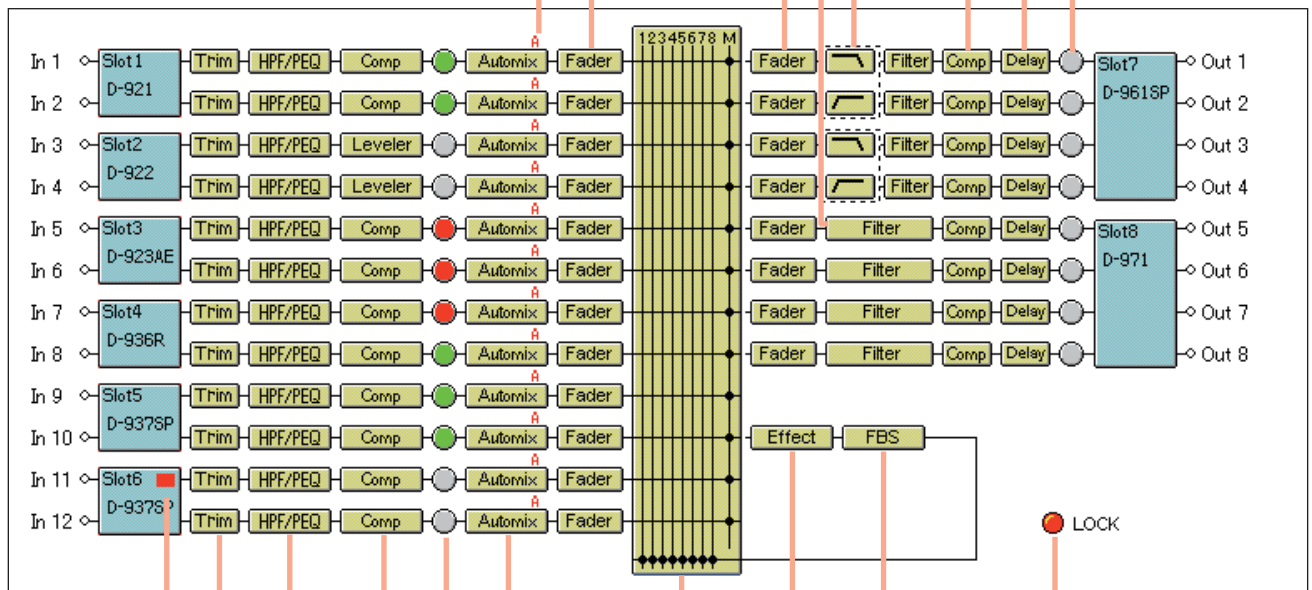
In 1
In 2
In 3
In 4
In 5
In 6
In 7
In 8
In 9
In 10
In 11
In 12

Slot1
D-921
Slot2
D-922
Slot3
D-923AE
Slot4
D-936R
Slot5
D-937SP
Slot6
D-937SP

Trim
HPF/PEQ
Comp
Comp
Leveler
Leveler
Comp
Comp
Comp
Comp
Comp
Comp
Comp
Comp

Automix
A
Fader

12345678 M

Fader
Filter
Comp
Delay

Effect
FBS

Slot7
D-961SP
Slot8
D-971

Out 1
Out 2
Out 3
Out 4
Out 5
Out 6
Out 7
Out 8

LOCK